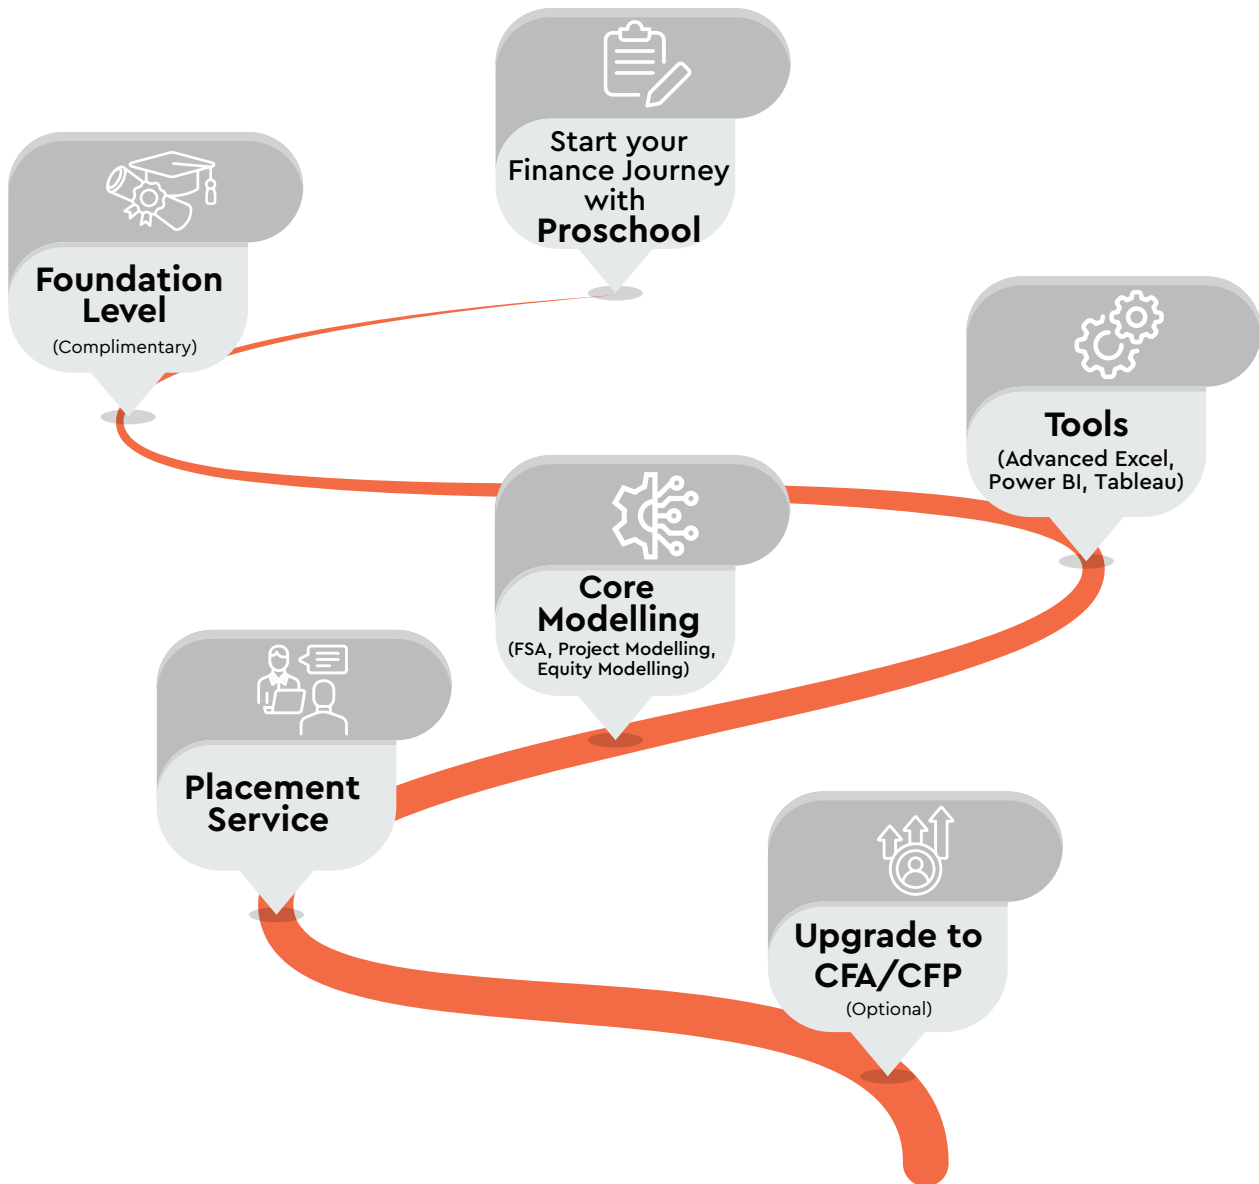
Start your Finance Journey with Proschool

Foundation Level
(Complimentary)

Tools
(Advanced Excel, Power BI, Tableau)

Core Modelling
(FSA, Project Modelling, Equity Modelling)

Placement Service

Upgrade to CFA/CFP
(Optional)